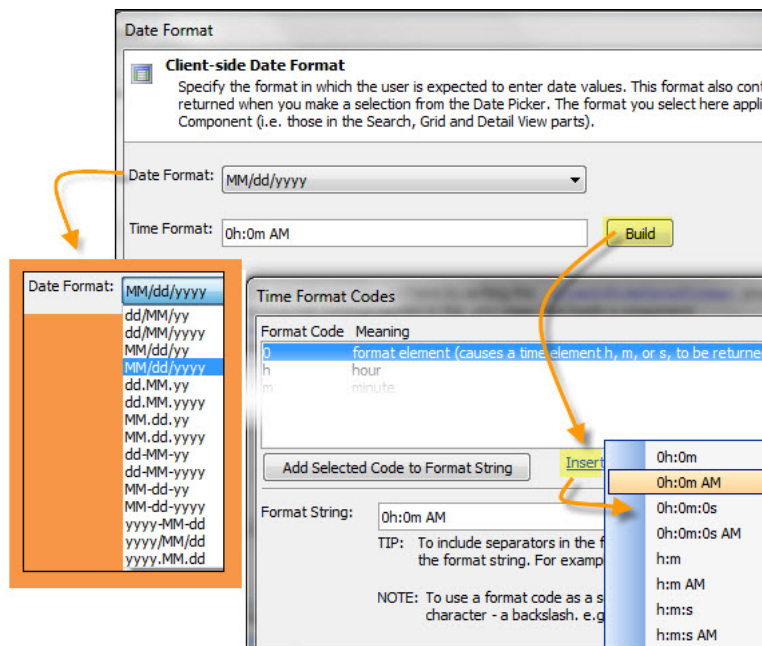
Date Format

Client-side Date Format

Specify the format in which the user is expected to enter date values. This format also con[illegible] returned when you make a selection from the Date Picker. The format you select here appl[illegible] Component (i.e. those in the Search, Grid and Detail View parts).

Date Format: MM/dd/yyyy

Time Format: 0h:0m AM

Build

Date Format: MM/dd/yyyy

dd/MM/yy
dd/MM/yyyy
MM/dd/yy
MM/dd/yyyy
dd.MM.yy
dd.MM.yyyy
MM.dd.yy
MM.dd.yyyy
dd-MM-yy
dd-MM-yyyy
MM-dd-yy
MM-dd-yyyy
yyyy-MM-dd
yyyy/MM/dd
yyyy.MM.dd

Time Format Codes

| Format Code | Meaning |
|---|---|
| 0 | format element (causes a time element h, m, or s, to be returne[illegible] |
| h | hour |
| m | minute |

Add Selected Code to Format String

Insert

Format String: 0h:0m AM

TIP: To include separators in the f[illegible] the format string. For examp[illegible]

NOTE: To use a format code as a s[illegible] character - a backslash. e.g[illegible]

0h:0m
0h:0m AM
0h:0m:0s
0h:0m:0s AM
h:m
h:m AM
h:m:s
h:m:s AM